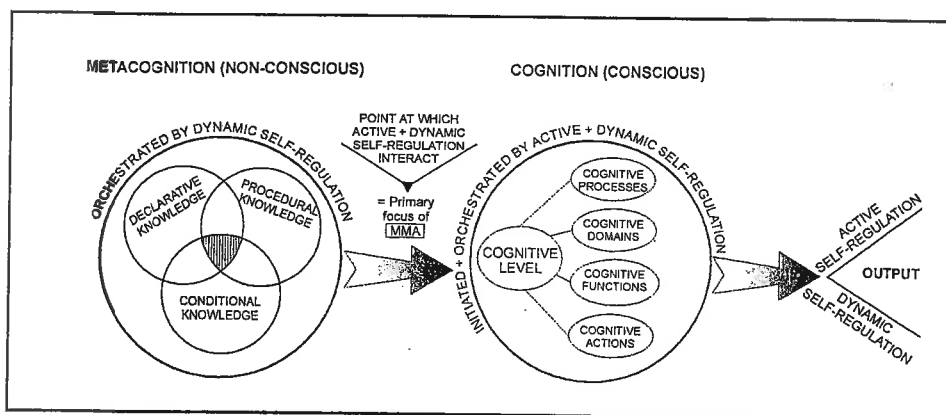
METACOGNITION (NON-CONSCIOUS)

COGNITION (CONSCIOUS)

POINT AT WHICH ACTIVE + DYNAMIC SELF-REGULATION INTERACT

= Primary focus of MMA

ORCHESTRATED BY DYNAMIC SELF-REGULATION

DECLARATIVE KNOWLEDGE

PROCEDURAL KNOWLEDGE

CONDITIONAL KNOWLEDGE

INITIATED + ORCHESTRATED BY ACTIVE + DYNAMIC SELF-REGULATION

COGNITIVE LEVEL

COGNITIVE PROCESSES

COGNITIVE DOMAINS

COGNITIVE FUNCTIONS

COGNITIVE ACTIONS

ACTIVE SELF-REGULATION

OUTPUT

DYNAMIC SELF-REGULATION